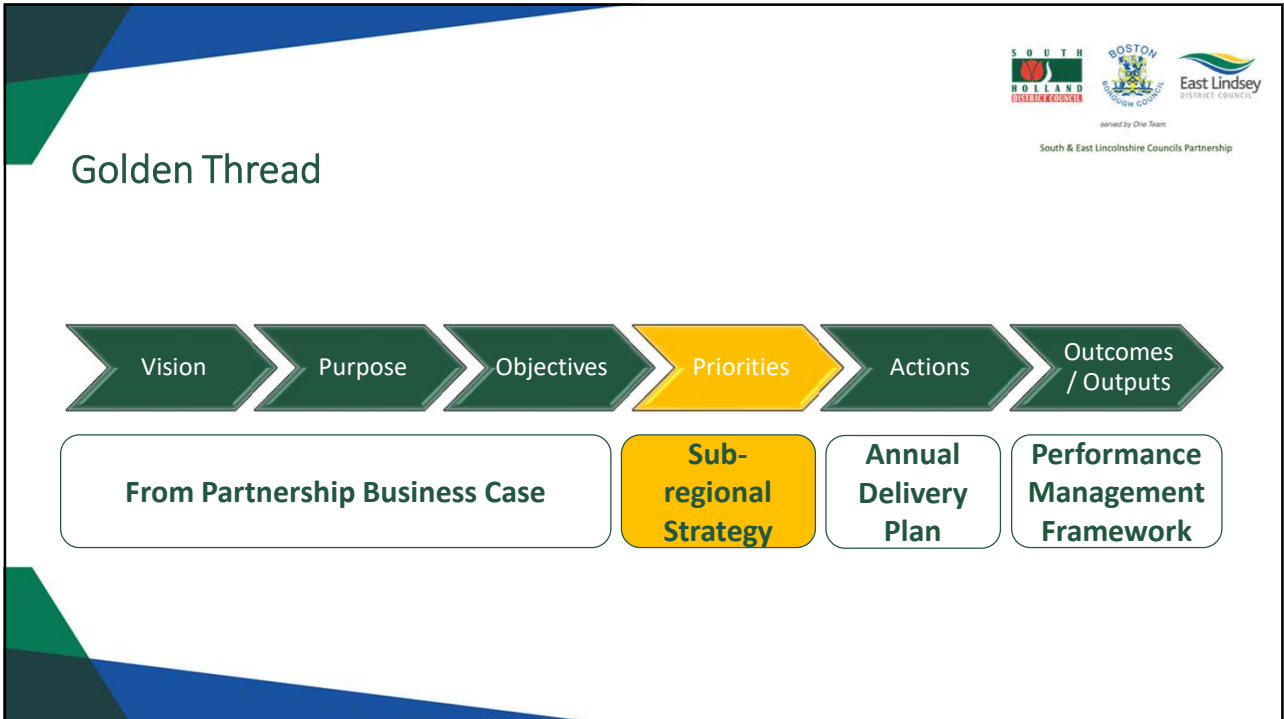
SOUTH HOLLAND DISTRICT COUNCIL

BOSTON BOROUGH COUNCIL

East Lindsey DISTRICT COUNCIL

served by One Team

South & East Lincolnshire Councils Partnership

Golden Thread

Vision

Purpose

Objectives

Priorities

Actions

Outcomes / Outputs

From Partnership Business Case

Sub-regional Strategy

Annual Delivery Plan

Performance Management Framework